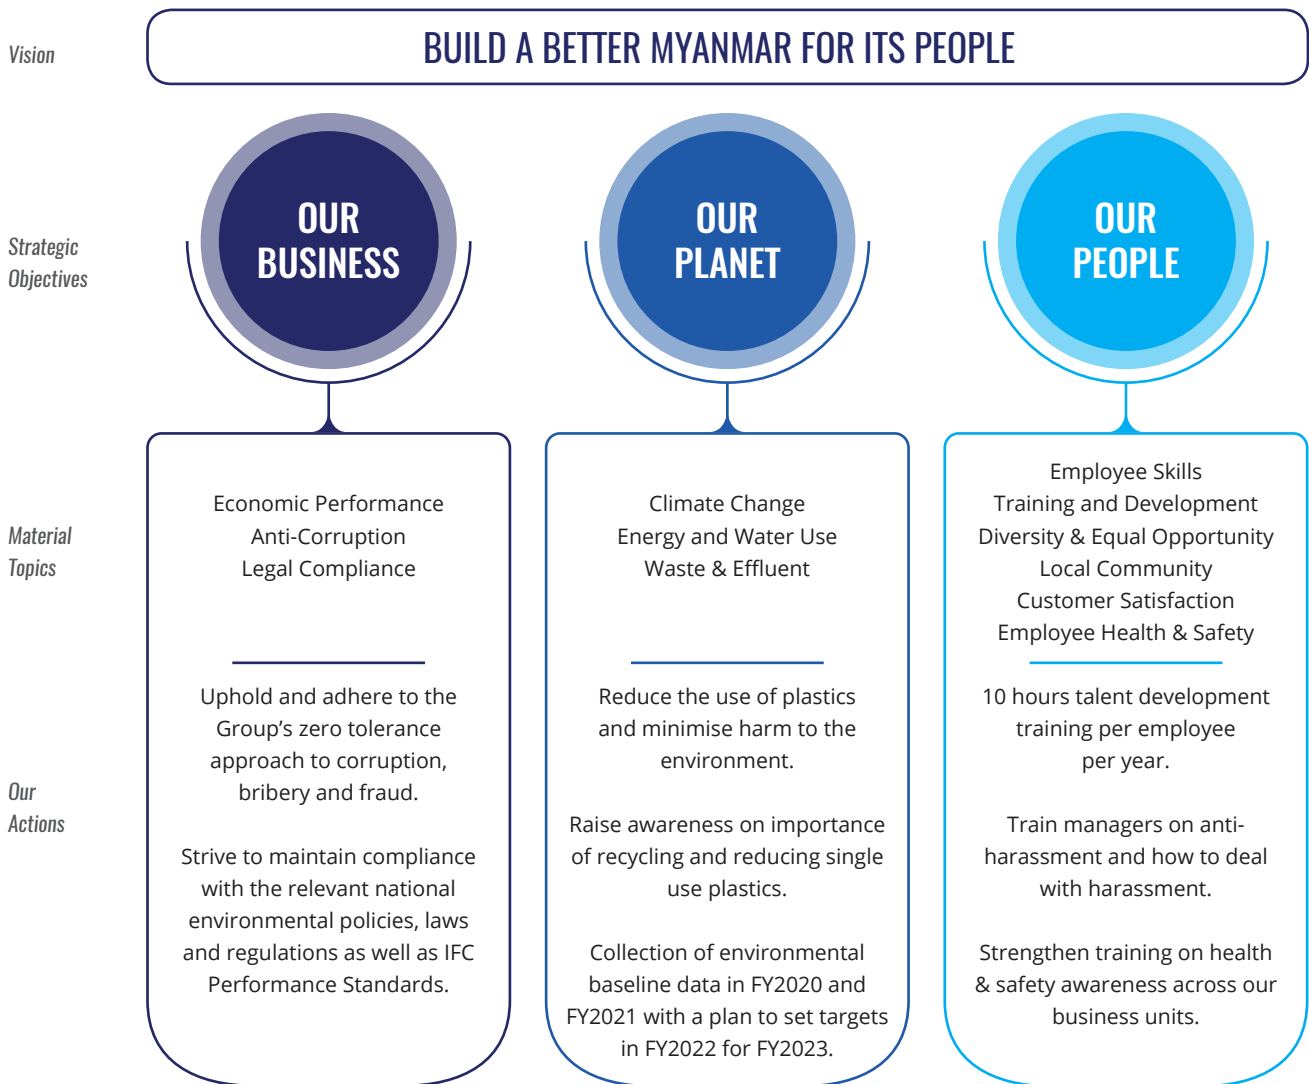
Vision

BUILD A BETTER MYANMAR FOR ITS PEOPLE

Strategic Objectives

OUR BUSINESS

OUR PLANET

OUR PEOPLE

Material Topics

Economic Performance
Anti-Corruption
Legal Compliance

Climate Change
Energy and Water Use
Waste & Effluent

Employee Skills
Training and Development
Diversity & Equal Opportunity
Local Community
Customer Satisfaction
Employee Health & Safety

Our Actions

Uphold and adhere to the Group's zero tolerance approach to corruption, bribery and fraud.

Strive to maintain compliance with the relevant national environmental policies, laws and regulations as well as IFC Performance Standards.

Reduce the use of plastics and minimise harm to the environment.

Raise awareness on importance of recycling and reducing single use plastics.

Collection of environmental baseline data in FY2020 and FY2021 with a plan to set targets in FY2022 for FY2023.

10 hours talent development training per employee per year.

Train managers on anti-harassment and how to deal with harassment.

Strengthen training on health & safety awareness across our business units.